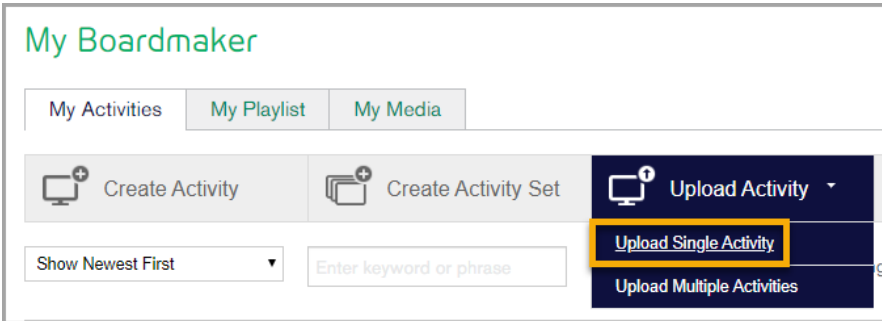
My Boardmaker

My Activities | My Playlist | My Media

Create Activity

Create Activity Set

Upload Activity

Show Newest First

Enter keyword or phrase

Upload Single Activity

Upload Multiple Activities